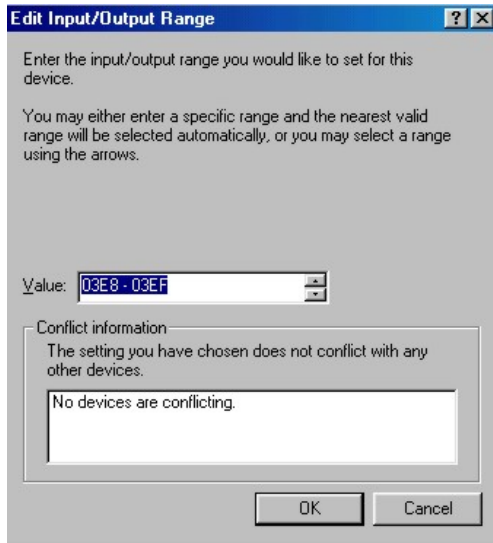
Edit Input/Output Range

?

Enter the input/output range you would like to set for this device.

You may either enter a specific range and the nearest valid range will be selected automatically, or you may select a range using the arrows.

Value: 03E8 - 03EF

Conflict information

The setting you have chosen does not conflict with any other devices.

No devices are conflicting.

OK

Cancel